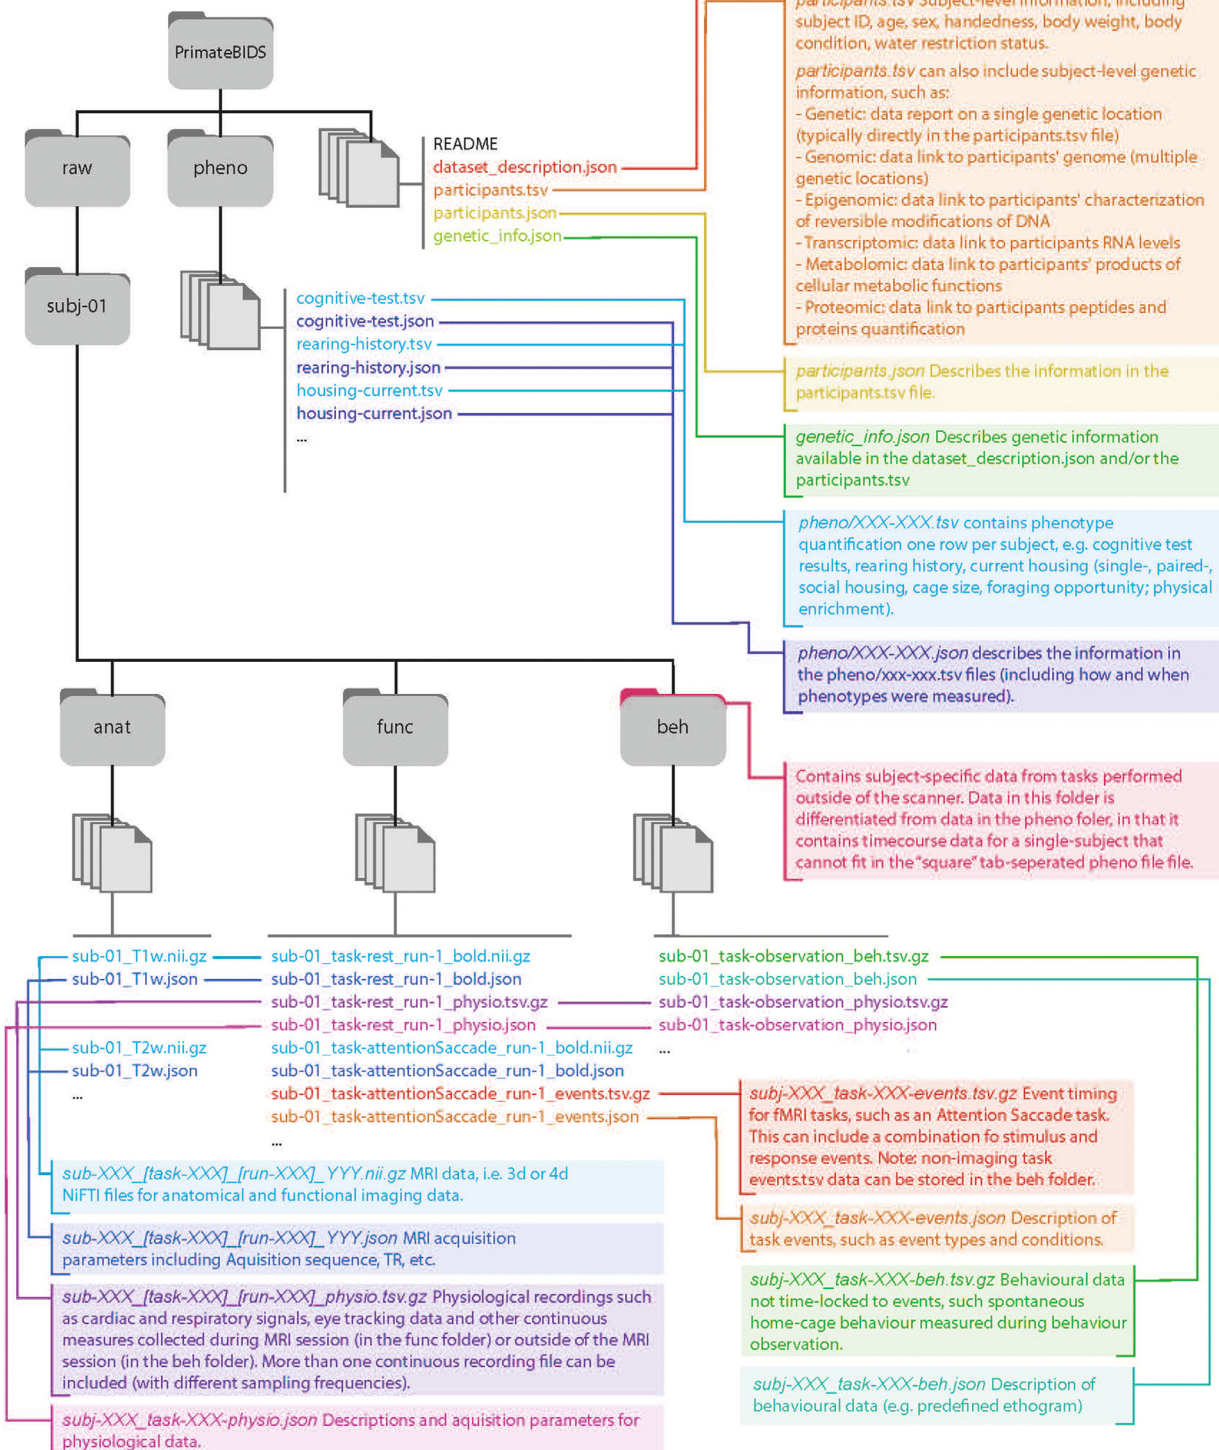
PrimateBIDS

raw

pheno

README
dataset_description.json
participants.tsv
participants.json
genetic_info.json

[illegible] subject-level information, including subject ID, age, sex, handedness, body weight, body condition, water restriction status.

participants.tsv can also include subject-level genetic information, such as:
- Genetic: data report on a single genetic location (typically directly in the participants.tsv file)
- Genomic: data link to participants' genome (multiple genetic locations)
- Epigenomic: data link to participants' characterization of reversible modifications of DNA
- Transcriptomic: data link to participants RNA levels
- Metabolomic: data link to participants' products of cellular metabolic functions
- Proteomic: data link to participants peptides and proteins quantification

participants.json Describes the information in the participants.tsv file.

genetic_info.json Describes genetic information available in the dataset_description.json and/or the participants.tsv

subj-01

cognitive-test.tsv
cognitive-test.json
rearing-history.tsv
rearing-history.json
housing-current.tsv
housing-current.json
...

pheno/XXX-XXX.tsv contains phenotype quantification one row per subject, e.g. cognitive test results, rearing history, current housing (single-, paired-, social housing, cage size, foraging opportunity; physical enrichment).

pheno/XXX-XXX.json describes the information in the pheno/xxx-xxx.tsv files (including how and when phenotypes were measured).

anat

func

beh

Contains subject-specific data from tasks performed outside of the scanner. Data in this folder is differentiated from data in the pheno foler, in that it contains timecourse data for a single-subject that cannot fit in the "square" tab-seperated pheno file file.

sub-01_T1w.nii.gz
sub-01_T1w.json
sub-01_T2w.nii.gz
sub-01_T2w.json
...

sub-01_task-rest_run-1_bold.nii.gz
sub-01_task-rest_run-1_bold.json
sub-01_task-rest_run-1_physio.tsv.gz
sub-01_task-rest_run-1_physio.json
sub-01_task-attentionSaccade_run-1_bold.nii.gz
sub-01_task-attentionSaccade_run-1_bold.json
sub-01_task-attentionSaccade_run-1_events.tsv.gz
sub-01_task-attentionSaccade_run-1_events.json
...

sub-01_task-observation_beh.tsv.gz
sub-01_task-observation_beh.json
sub-01_task-observation_physio.tsv.gz
sub-01_task-observation_physio.json
...

subj-XXX_task-XXX-events.tsv.gz Event timing for fMRI tasks, such as an Attention Saccade task. This can include a combination fo stimulus and response events. Note: non-imaging task events.tsv data can be stored in the beh folder.

subj-XXX_task-XXX-events.json Description of task events, such as event types and conditions.

subj-XXX_task-XXX-beh.tsv.gz Behavioural data not time-locked to events, such spontaneous home-cage behaviour measured during behaviour observation.

subj-XXX_task-XXX-beh.json Description of behavioural data (e.g. predefined ethogram)

sub-XXX_[task-XXX]_[run-XXX]_YYY.nii.gz MRI data, i.e. 3d or 4d NiFTI files for anatomical and functional imaging data.

sub-XXX_[task-XXX]_[run-XXX]_YYY.json MRI acquisition parameters including Aquisition sequence, TR, etc.

sub-XXX_[task-XXX]_[run-XXX]_physio.tsv.gz Physiological recordings such as cardiac and respiratory signals, eye tracking data and other continuous measures collected during MRI session (in the func folder) or outside of the MRI session (in the beh folder). More than one continuous recording file can be included (with different sampling frequencies).

subj-XXX_task-XXX-physio.json Descriptions and aquisition parameters for physiological data.